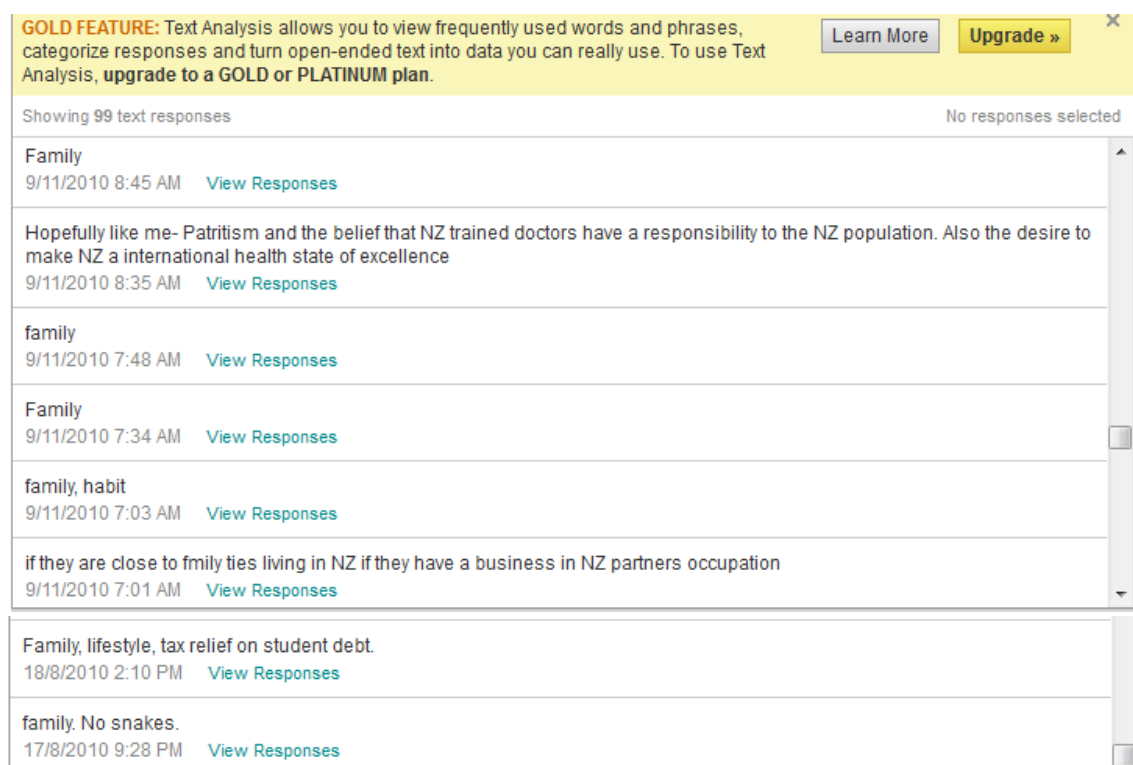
GOLD FEATURE: Text Analysis allows you to view frequently used words and phrases, categorize responses and turn open-ended text into data you can really use. To use Text Analysis, upgrade to a GOLD or PLATINUM plan.

Learn More

Upgrade »

×

Showing 99 text responses

No responses selected

Family
9/11/2010 8:45 AM View Responses

Hopefully like me- Patritism and the belief that NZ trained doctors have a responsibility to the NZ population. Also the desire to make NZ a international health state of excellence
9/11/2010 8:35 AM View Responses

family
9/11/2010 7:48 AM View Responses

Family
9/11/2010 7:34 AM View Responses

family, habit
9/11/2010 7:03 AM View Responses

if they are close to fmily ties living in NZ if they have a business in NZ partners occupation
9/11/2010 7:01 AM View Responses

Family, lifestyle, tax relief on student debt.
18/8/2010 2:10 PM View Responses

family. No snakes.
17/8/2010 9:28 PM View Responses